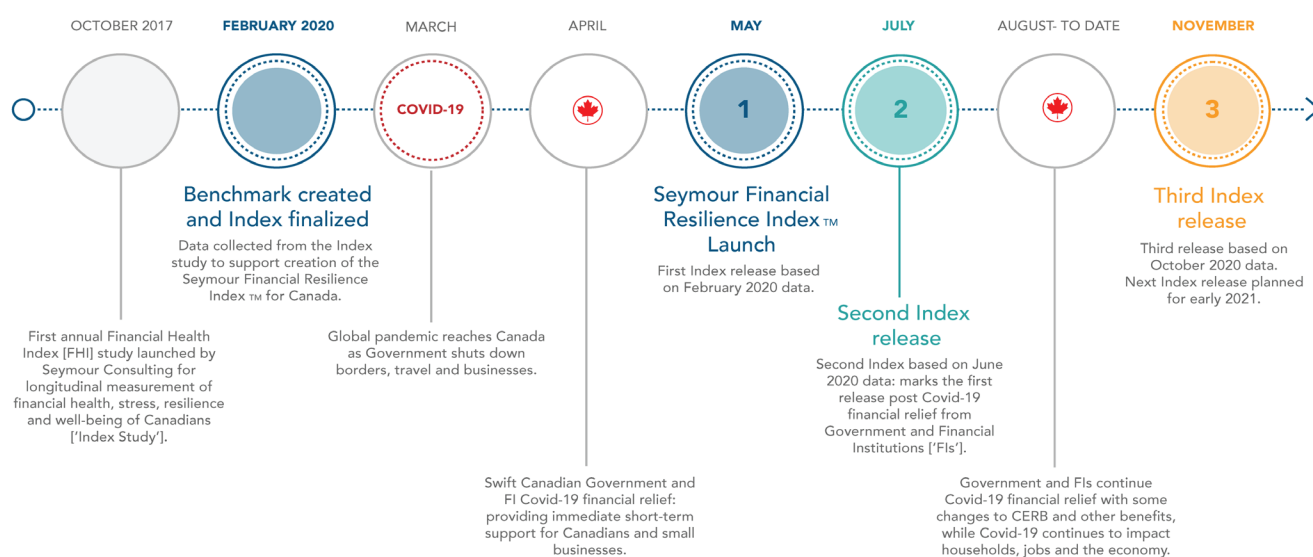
OCTOBER 2017

FEBRUARY 2020

MARCH

APRIL

MAY

JULY

AUGUST- TO DATE

NOVEMBER

COVID-19

1

2

3

Benchmark created and Index finalized

Data collected from the Index study to support creation of the Seymour Financial Resilience Index ™ for Canada.

First annual Financial Health Index [FHI] study launched by Seymour Consulting for longitudinal measurement of financial health, stress, resilience and well-being of Canadians ['Index Study'].

Global pandemic reaches Canada as Government shuts down borders, travel and businesses.

Swift Canadian Government and FI Covid-19 financial relief: providing immediate short-term support for Canadians and small businesses.

Seymour Financial Resilience Index ™ Launch

First Index release based on February 2020 data.

Second Index release

Second Index based on June 2020 data: marks the first release post Covid-19 financial relief from Government and Financial Institutions ['FIs'].

Government and FIs continue Covid-19 financial relief with some changes to CERB and other benefits, while Covid-19 continues to impact households, jobs and the economy.

Third Index release

Third release based on October 2020 data. Next Index release planned for early 2021.